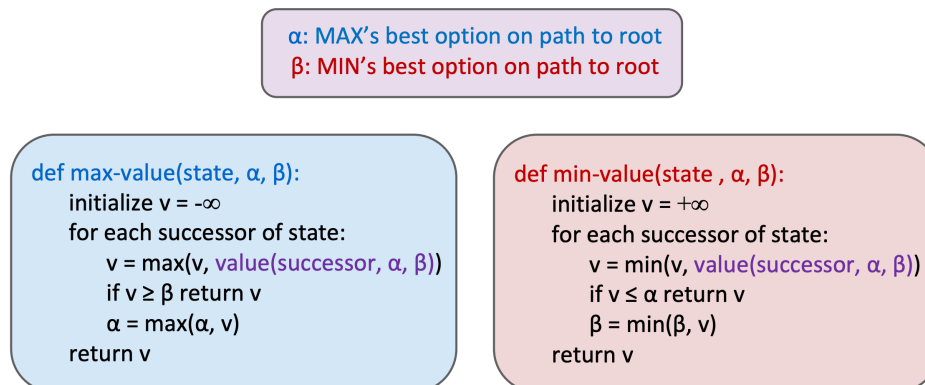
α: MAX’s best option on path to root
β: MIN’s best option on path to root

def max-value(state, α, β):
initialize v = -∞
for each successor of state:
v = max(v, value(successor, α, β))
if v ≥ β return v
α = max(α, v)
return v

def min-value(state , α, β):
initialize v = +∞
for each successor of state:
v = min(v, value(successor, α, β))
if v ≤ α return v
β = min(β, v)
return v